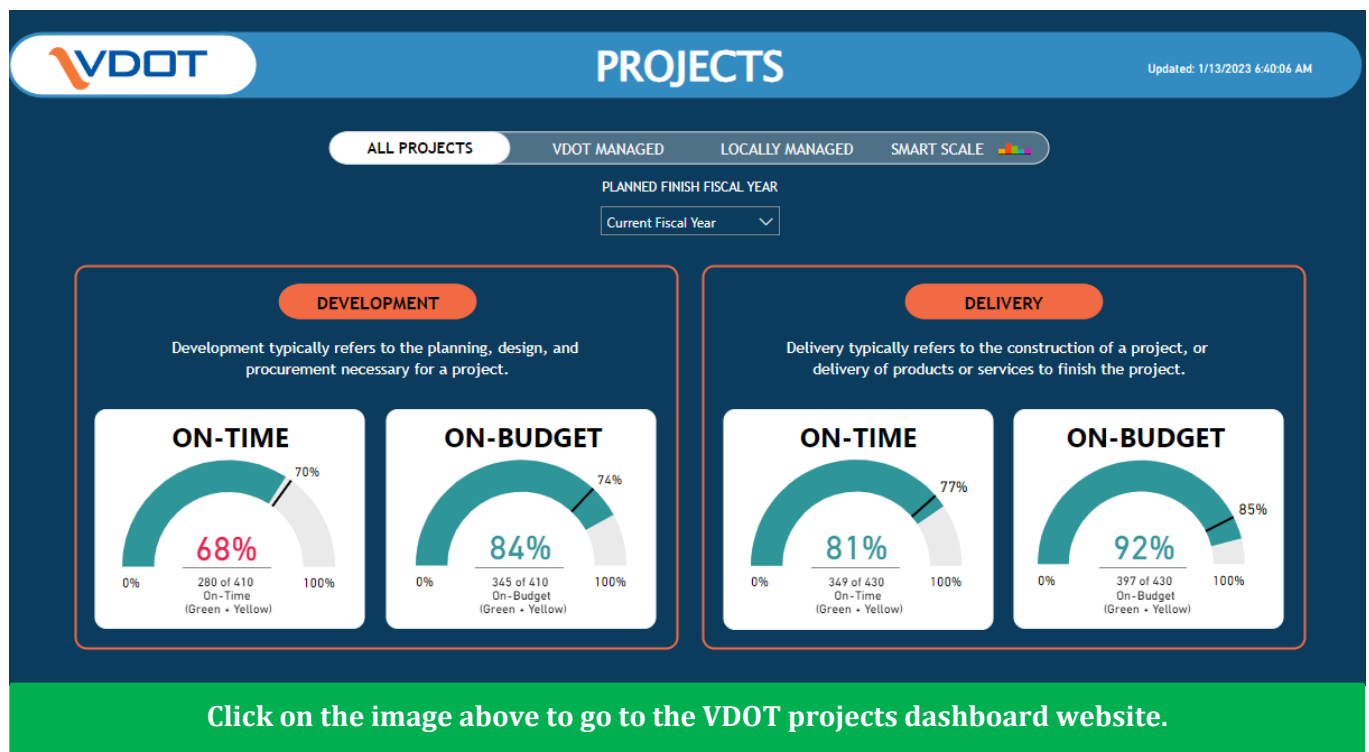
VDOT

PROJECTS

Updated: 1/13/2023 6:40:06 AM

ALL PROJECTS VDOT MANAGED LOCALLY MANAGED SMART SCALE

PLANNED FINISH FISCAL YEAR

Current Fiscal Year

DEVELOPMENT

Development typically refers to the planning, design, and procurement necessary for a project.

ON-TIME

70%

68%

0% 280 of 410 On-Time (Green + Yellow) 100%

ON-BUDGET

74%

84%

0% 345 of 410 On-Budget (Green + Yellow) 100%

DELIVERY

Delivery typically refers to the construction of a project, or delivery of products or services to finish the project.

ON-TIME

77%

81%

0% 349 of 430 On-Time (Green + Yellow) 100%

ON-BUDGET

85%

92%

0% 397 of 430 On-Budget (Green + Yellow) 100%

Click on the image above to go to the VDOT projects dashboard website.